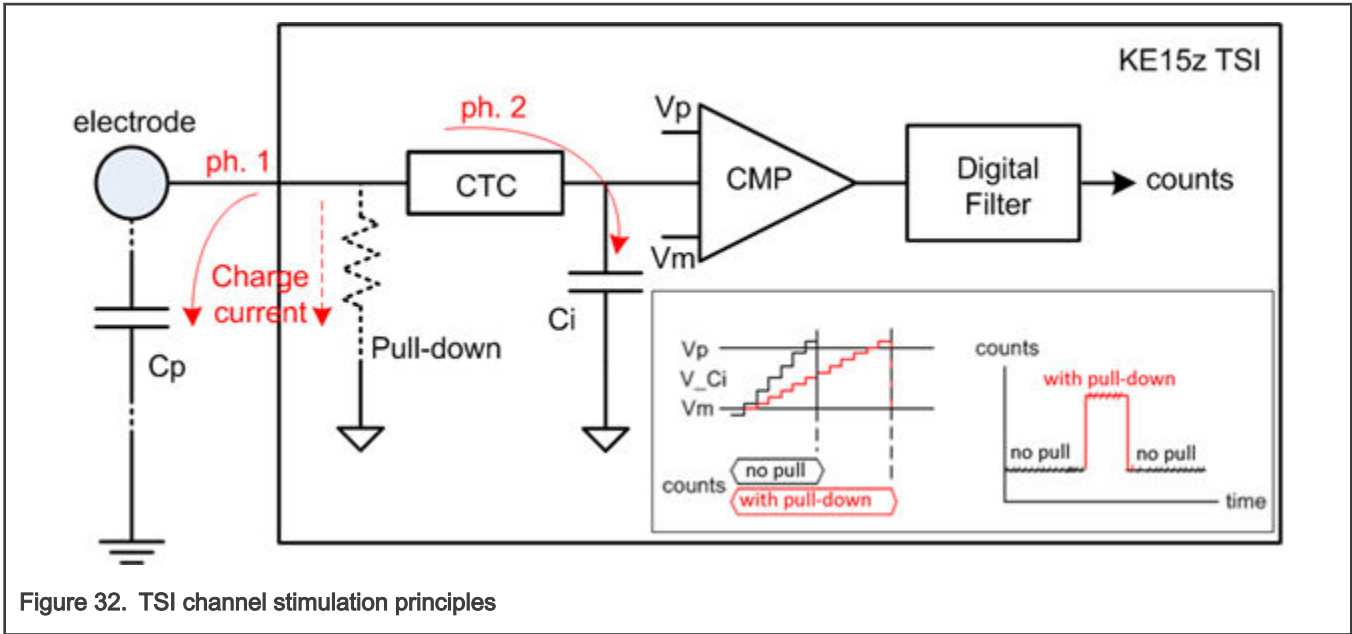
KE15z TSI

electrode

ph. 1

ph. 2

CTC

Vp

Vm

CMP

Digital Filter

counts

Charge current

Pull-down

Ci

Cp

Vp

V_Ci

Vm

counts

no pull

with pull-down

counts

with pull-down

no pull

no pull

time

Figure 32. TSI channel stimulation principles